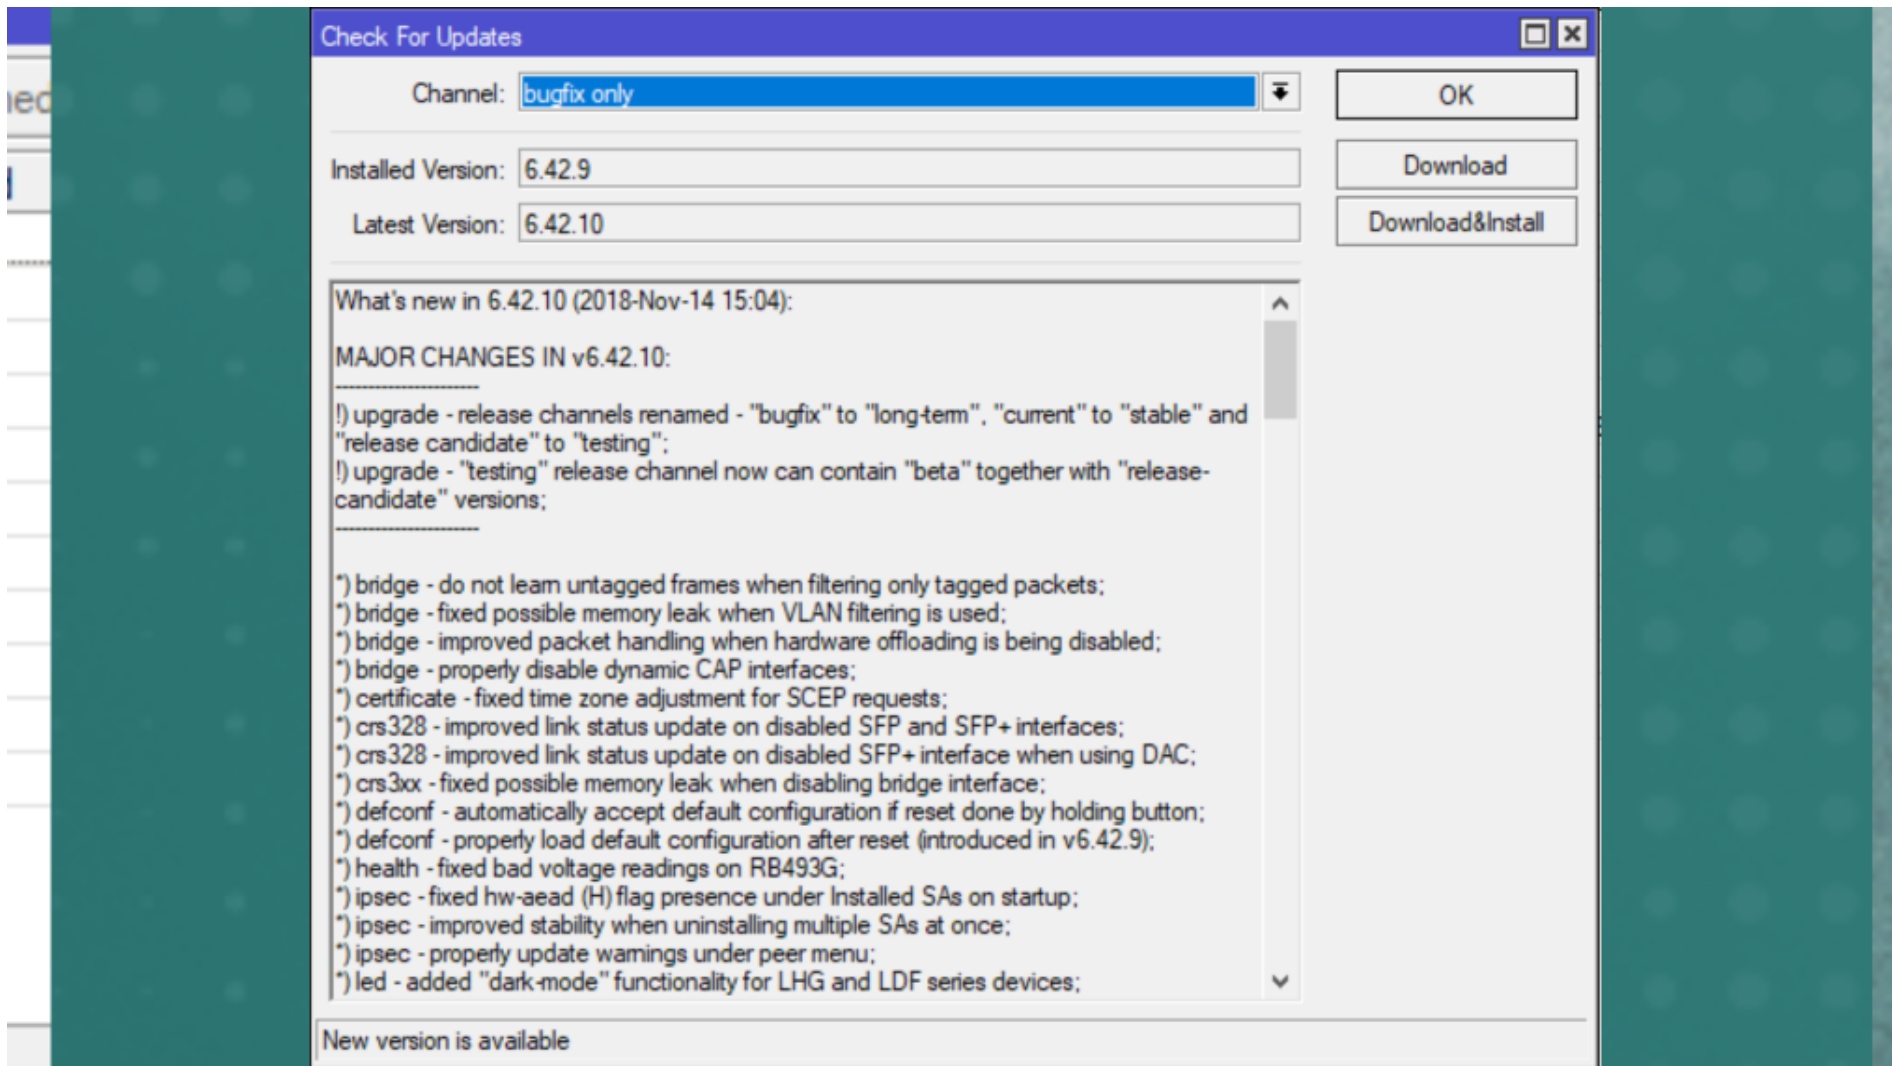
Check For Updates

Channel: bugfix only

OK

Download

Download&Install

Installed Version: 6.42.9

Latest Version: 6.42.10

What's new in 6.42.10 (2018-Nov-14 15:04):

MAJOR CHANGES IN v6.42.10:
----------------------
!) upgrade - release channels renamed - "bugfix" to "long-term", "current" to "stable" and "release candidate" to "testing";
!) upgrade - "testing" release channel now can contain "beta" together with "release-candidate" versions;
----------------------

*) bridge - do not learn untagged frames when filtering only tagged packets;
*) bridge - fixed possible memory leak when VLAN filtering is used;
*) bridge - improved packet handling when hardware offloading is being disabled;
*) bridge - properly disable dynamic CAP interfaces;
*) certificate - fixed time zone adjustment for SCEP requests;
*) crs328 - improved link status update on disabled SFP and SFP+ interfaces;
*) crs328 - improved link status update on disabled SFP+ interface when using DAC;
*) crs3xx - fixed possible memory leak when disabling bridge interface;
*) defconf - automatically accept default configuration if reset done by holding button;
*) defconf - properly load default configuration after reset (introduced in v6.42.9);
*) health - fixed bad voltage readings on RB493G;
*) ipsec - fixed hw-aead (H) flag presence under Installed SAs on startup;
*) ipsec - improved stability when uninstalling multiple SAs at once;
*) ipsec - properly update warnings under peer menu;
*) led - added "dark-mode" functionality for LHG and LDF series devices;

New version is available